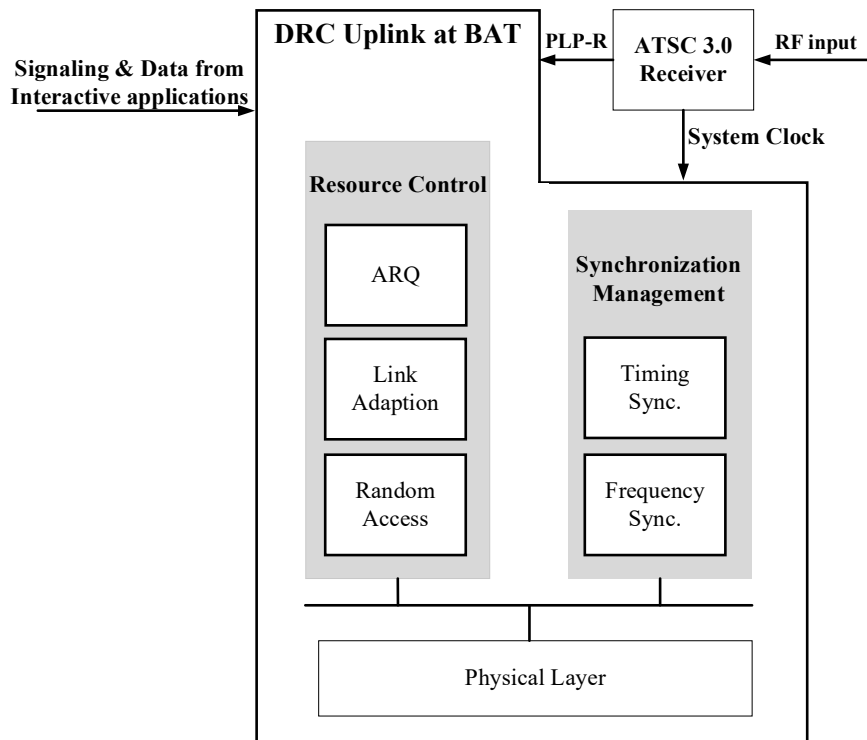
DRC Uplink at BAT

Signaling & Data from Interactive applications

PLP-R

ATSC 3.0 Receiver

RF input

System Clock

Resource Control

ARQ

Link Adaption

Random Access

Synchronization Management

Timing Sync.

Frequency Sync.

Physical Layer